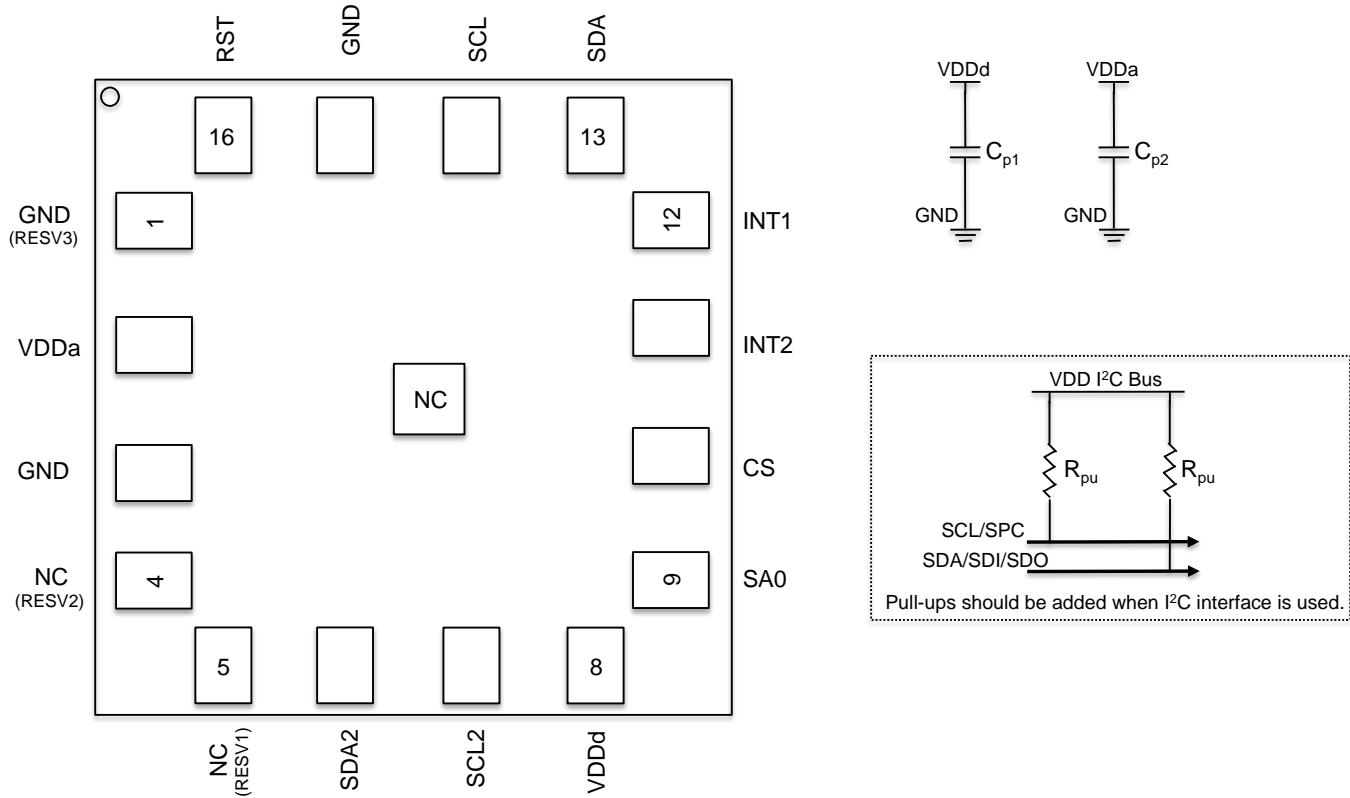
RST
GND
SCL
SDA

16
13

GND
(RESV3)
1

12
INT1

VDDa

INT2

NC

GND

CS

NC
(RESV2)
4

9
SA0

5
8

NC
(RESV1)
SDA2
SCL2
VDDd

VDDd
$C_{p1}$
GND

VDDa
$C_{p2}$
GND

VDD $I^2C$ Bus
$R_{pu}$
$R_{pu}$
SCL/SPC
SDA/SDI/SDO
Pull-ups should be added when $I^2C$ interface is used.